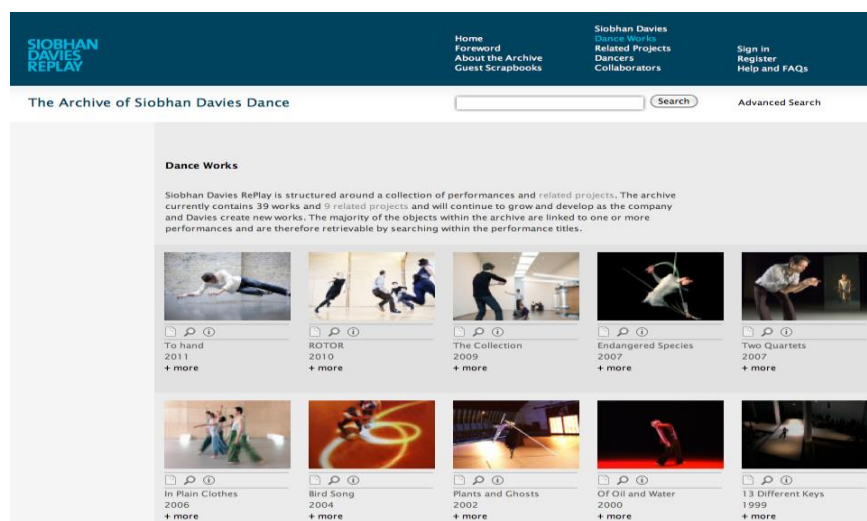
SIOBHAN DAVIES REPLAY

Home
Foreword
About the Archive
Guest Scrapbooks

Siobhan Davies
Dance Works
Related Projects
Dancers
Collaborators

Sign in
Register
Help and FAQs

The Archive of Siobhan Davies Dance

Search

Advanced Search

Dance Works

Siobhan Davies RePlay is structured around a collection of performances and related projects. The archive currently contains 39 works and 9 related projects and will continue to grow and develop as the company and Davies create new works. The majority of the objects within the archive are linked to one or more performances and are therefore retrievable by searching within the performance titles.

To hand
2011
+ more

ROTOR
2010
+ more

The Collection
2009
+ more

Endangered Species
2007
+ more

Two Quartets
2007
+ more

In Plain Clothes
2006
+ more

Bird Song
2004
+ more

Plants and Ghosts
2002
+ more

Of Oil and Water
2000
+ more

13 Different Keys
1999
+ more